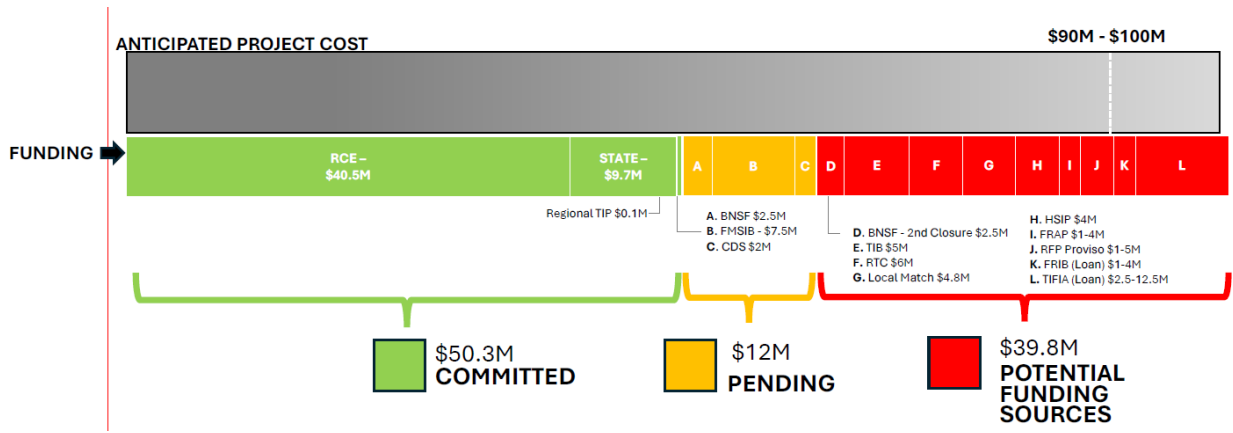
ANTICIPATED PROJECT COST

$90M - $100M

FUNDING

RCE – $40.5M

STATE – $9.7M

A B C D E F G H I J K L

Regional TIP $0.1M

A. BNSF $2.5M
B. FMSIB - $7.5M
C. CDS $2M

D. BNSF - 2nd Closure $2.5M
E. TIB $5M
F. RTC $6M
G. Local Match $4.8M

H. HSIP $4M
I. FRAP $1-4M
J. RFP Proviso $1-5M
K. FRIB (Loan) $1-4M
L. TIFIA (Loan) $2.5-12.5M

$50.3M
COMMITTED

$12M
PENDING

$39.8M
POTENTIAL FUNDING SOURCES